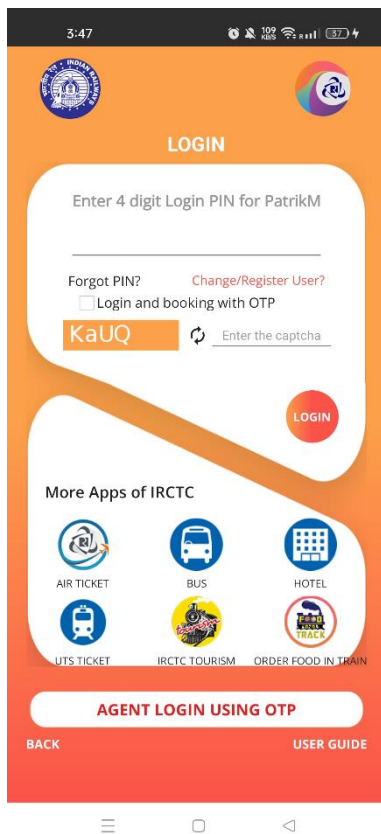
3:47

109 KB/S

37

INDIAN RAILWAYS

LOGIN

Enter 4 digit Login PIN for PatrikM

Forgot PIN?

Change/Register User?

Login and booking with OTP

KaUQ

Enter the captcha

LOGIN

More Apps of IRCTC

AIR TICKET

BUS

HOTEL

UTS TICKET

IRCTC TOURISM

ORDER FOOD IN TRAIN

AGENT LOGIN USING OTP

BACK

USER GUIDE